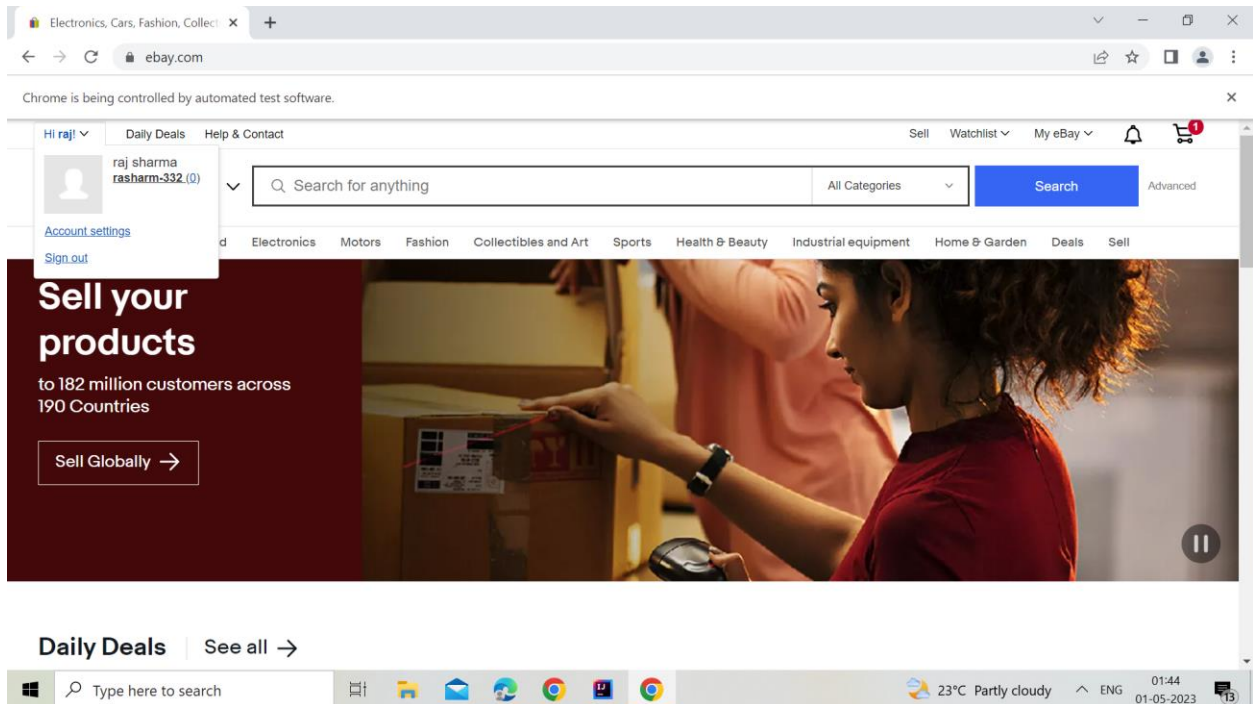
Electronics, Cars, Fashion, Collect ×
+
ebay.com
Chrome is being controlled by automated test software.
×
Hi raj!
Daily Deals
Help & Contact
Sell
Watchlist
My eBay
1
raj sharma
rasharm-332 (0)
Search for anything
All Categories
Search
Advanced
Account settings
Sign out
d
Electronics
Motors
Fashion
Collectibles and Art
Sports
Health & Beauty
Industrial equipment
Home & Garden
Deals
Sell
Sell your products
to 182 million customers across 190 Countries
Sell Globally →
Daily Deals
See all →
Type here to search
23°C Partly cloudy
ENG
01:44
01-05-2023
13